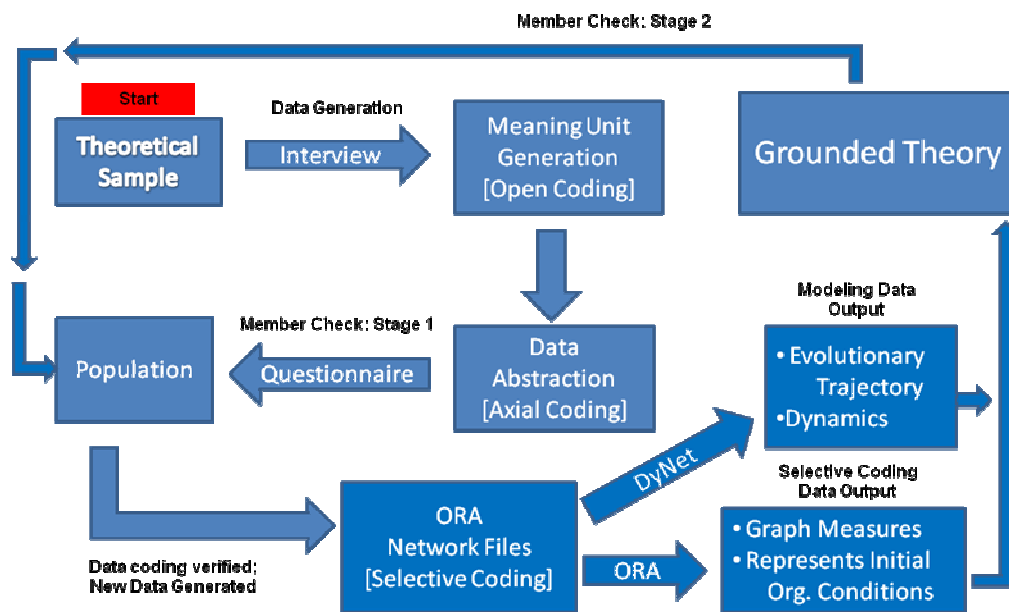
Member Check: Stage 2

Start

Theoretical Sample

Data Generation

Interview

Meaning Unit Generation [Open Coding]

Grounded Theory

Modeling Data Output

Member Check: Stage 1

Population

Questionnaire

Data Abstraction [Axial Coding]

• Evolutionary Trajectory
•Dynamics

DyNet

Selective Coding Data Output

ORA Network Files [Selective Coding]

ORA

• Graph Measures
• Represents Initial Org. Conditions

Data coding verified; New Data Generated